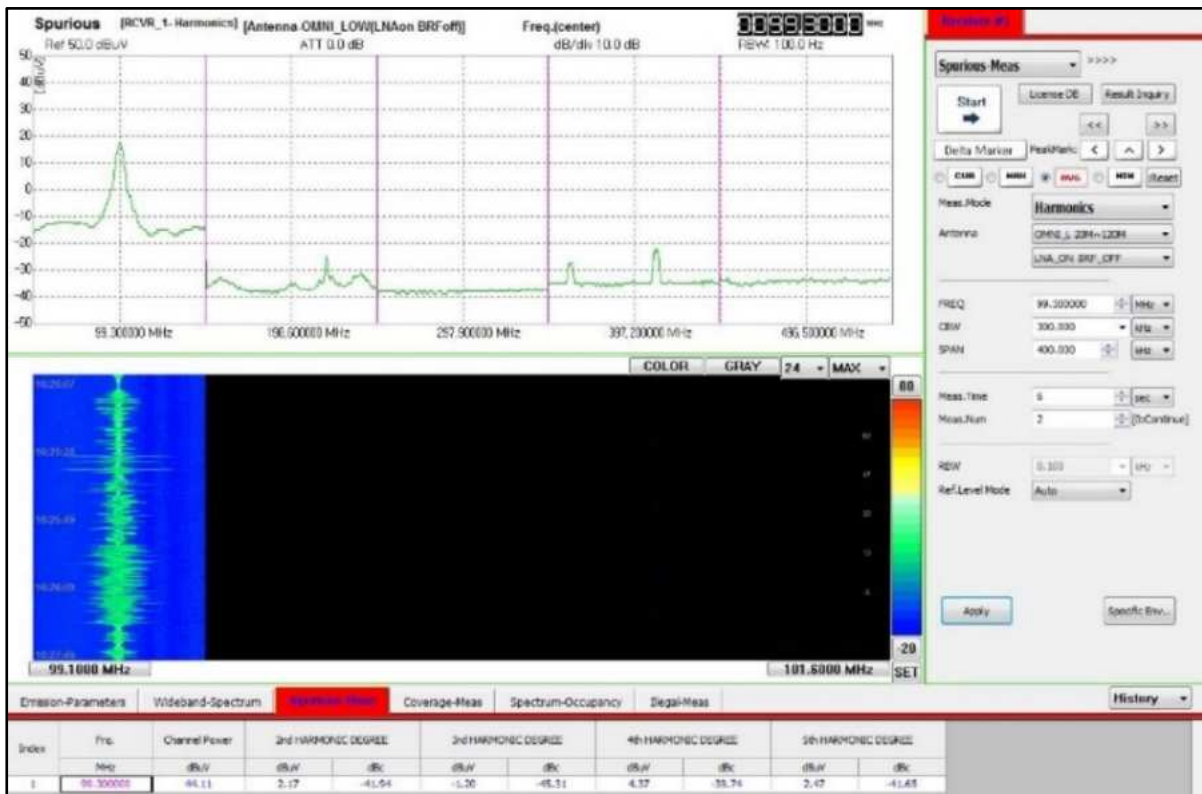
Spurious [RCVR_1- Harmonics] [Antenna-OMNI_LOW[LNAon BRFoff]] Freq.(center) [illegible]
Ref 50.0 dBuV ATT 0.0 dB dB/div 10.0 dB RBW 100.0 Hz

50
40
30
20
10
0
-10
-20
-30
-40
-50

99.300000 MHz 198.600000 MHz 297.900000 MHz 397.200000 MHz 496.500000 MHz

COLOR GRAY 24 MAX

80
-20
SET

16:25:07
16:25:28
16:25:49
16:26:09
16:27:09

99.1000 MHz 101.6000 MHz

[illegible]

Spurious-Meas >>>>
Start
License DB Result Inquiry
<< >>
Delta Marker PeakMark < ^ >
CUR MIN AVG MAX Reset
Meas.Mode Harmonics
Antenna OMNI_L 20M~120M
LNA_ON BRF_OFF
FREQ 99.300000 MHz
CBW 300.000 kHz
SPAN 400.000 kHz
Meas.Time 5 sec
Meas.Num 2 [0:Continue]
RBW 0.100 kHz
Ref.Level Mode Auto
Apply Specific Env...

Emission-Parameters Wideband-Spectrum Spurious-Meas Coverage-Meas Spectrum-Occupancy Illegal-Meas History

| Index | Freq. | Channel Power | 2nd HARMONIC DEGREE | | 3rd HARMONIC DEGREE | | 4th HARMONIC DEGREE | | 5th HARMONIC DEGREE | |
|---|---|---|---|---|---|---|---|---|---|---|
| | MHz | dBuV | dBuV | dBc | dBuV | dBc | dBuV | dBc | dBuV | dBc |
| 1 | 99.300000 | 44.11 | 2.17 | -41.94 | -1.20 | -45.31 | 4.37 | -39.74 | 2.47 | -41.65 |